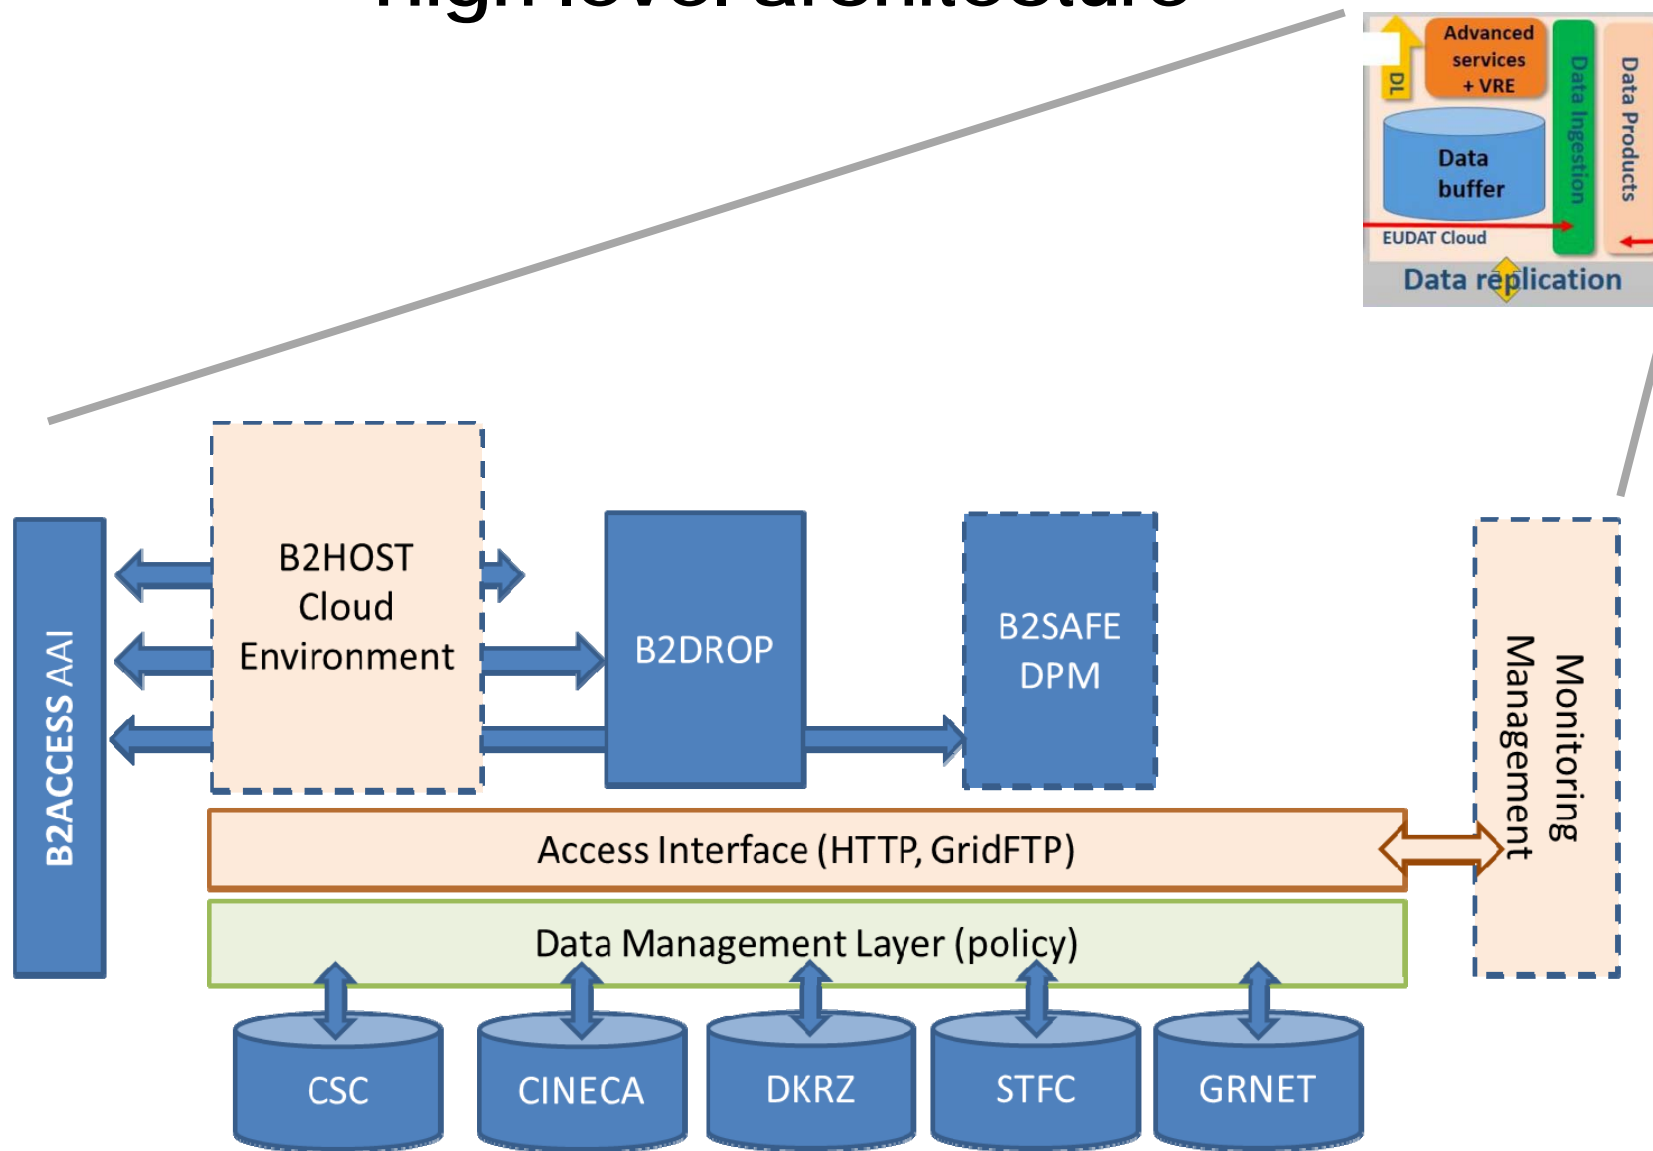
DL

Advanced services + VRE

Data buffer

Data Ingestion

Data Products

EUDAT Cloud

Data replication

B2ACCESS AAI

B2HOST Cloud Environment

B2DROP

B2SAFE DPM

Monitoring Management

Access Interface (HTTP, GridFTP)

Data Management Layer (policy)

CSC

CINECA

DKRZ

STFC

GRNET